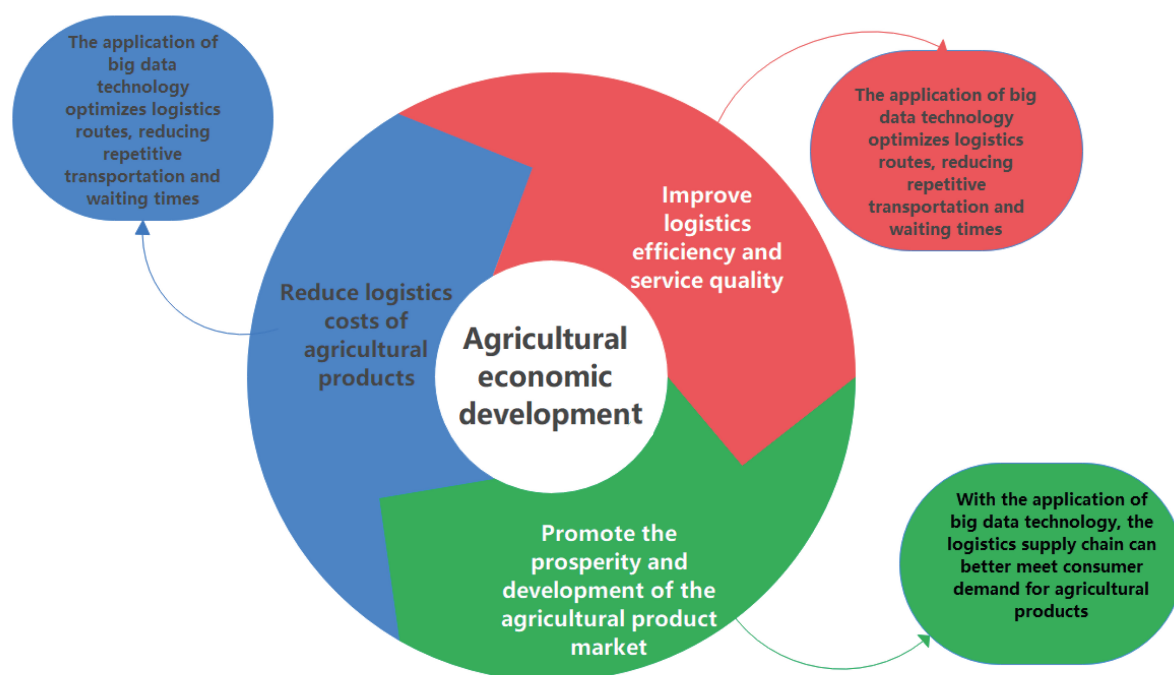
The application of big data technology optimizes logistics routes, reducing repetitive transportation and waiting times

The application of big data technology optimizes logistics routes, reducing repetitive transportation and waiting times

Improve logistics efficiency and service quality

Reduce logistics costs of agricultural products

Agricultural economic development

Promote the prosperity and development of the agricultural product market

With the application of big data technology, the logistics supply chain can better meet consumer demand for agricultural products